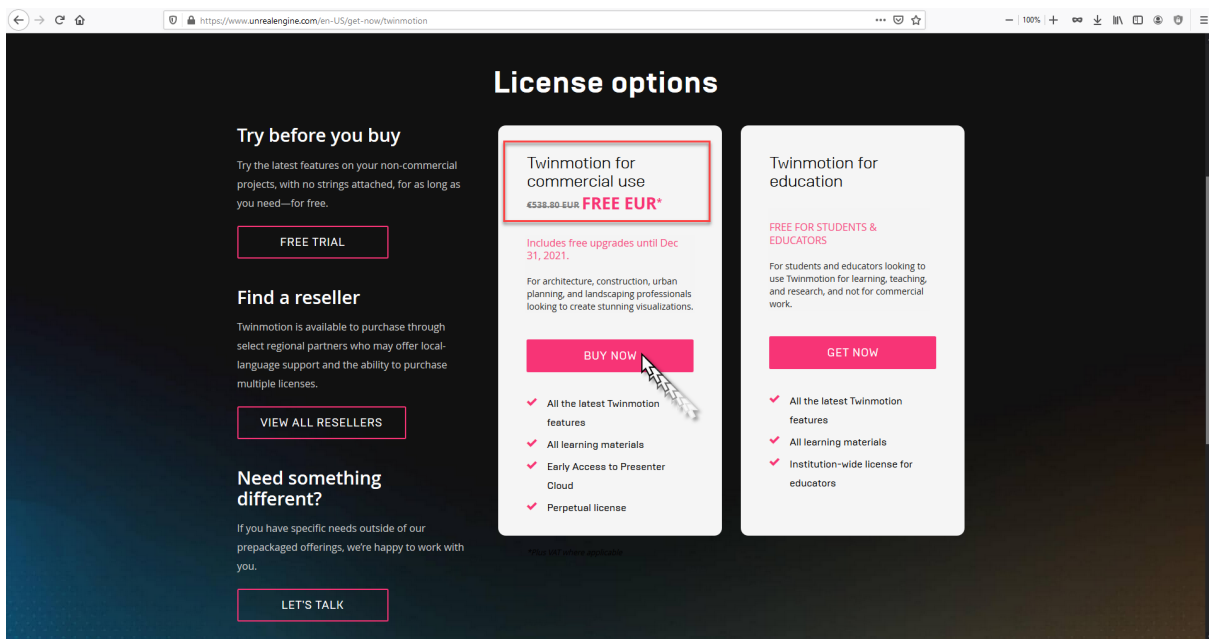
https://www.unrealengine.com/en-US/get-now/twinmotion

100%

License options

Try before you buy

Try the latest features on your non-commercial projects, with no strings attached, for as long as you need—for free.

FREE TRIAL

Find a reseller

Twinmotion is available to purchase through select regional partners who may offer local-language support and the ability to purchase multiple licenses.

VIEW ALL RESELLERS

Need something different?

If you have specific needs outside of our prepackaged offerings, we're happy to work with you.

LET'S TALK

Twinmotion for commercial use

€538.80 EUR FREE EUR*

Includes free upgrades until Dec 31, 2021.

For architecture, construction, urban planning, and landscaping professionals looking to create stunning visualizations.

BUY NOW

All the latest Twinmotion features

All learning materials

Early Access to Presenter Cloud

Perpetual license

*Plus VAT where applicable

Twinmotion for education

FREE FOR STUDENTS & EDUCATORS

For students and educators looking to use Twinmotion for learning, teaching, and research, and not for commercial work.

GET NOW

All the latest Twinmotion features

All learning materials

Institution-wide license for educators